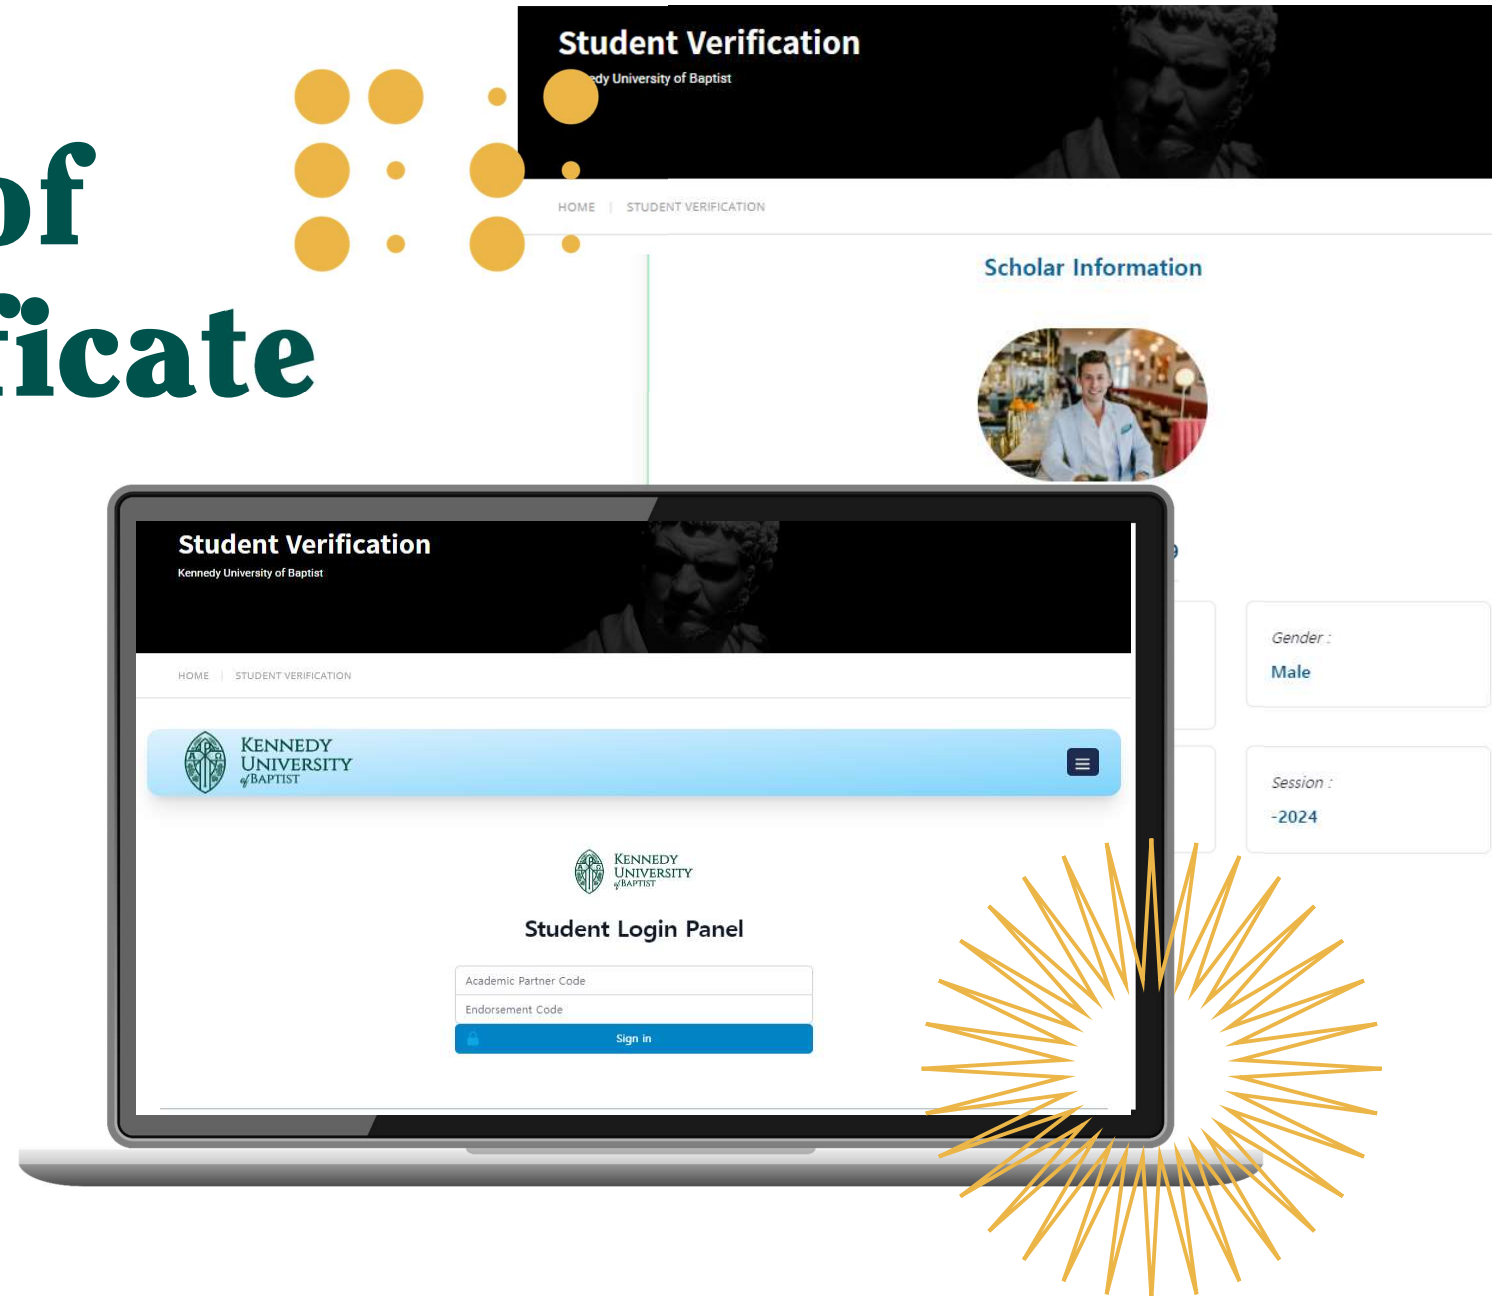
of
ficate

Student Verification
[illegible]dy University of Baptist

HOME | STUDENT VERIFICATION

Scholar Information

Gender :
Male

Session :
-2024

Student Verification
Kennedy University of Baptist

HOME | STUDENT VERIFICATION

KENNEDY UNIVERSITY of BAPTIST

KENNEDY UNIVERSITY of BAPTIST

Student Login Panel

Academic Partner Code
Endorsement Code
Sign in